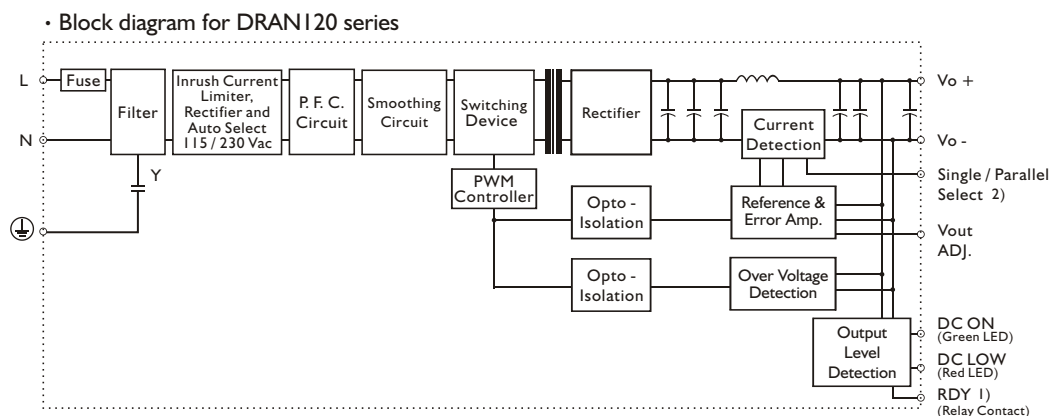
· Block diagram for DRAN120 series

L
N
Fuse
Filter
Y
Inrush Current Limiter, Rectifier and Auto Select 115 / 230 Vac
P. F. C. Circuit
Smoothing Circuit
Switching Device
Rectifier
PWM Controller
Opto - Isolation
Opto - Isolation
Current Detection
Reference & Error Amp.
Over Voltage Detection
Output Level Detection
Vo +
Vo -
Single / Parallel Select 2)
Vout ADJ.
DC ON (Green LED)
DC LOW (Red LED)
RDY 1) (Relay Contact)